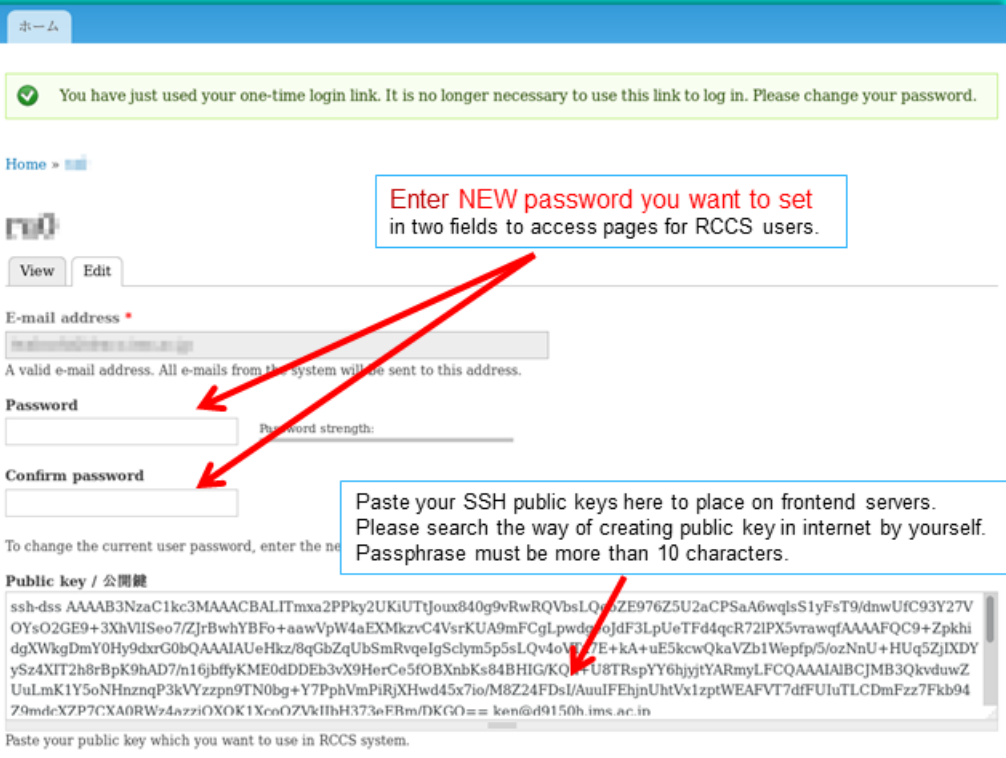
ホーム

You have just used your one-time login link. It is no longer necessary to use this link to log in. Please change your password.

Home » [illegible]

Enter NEW password you want to set
in two fields to access pages for RCCS users.

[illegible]

View Edit

E-mail address *

A valid e-mail address. All e-mails from the system will be sent to this address.

Password

Password strength:

Confirm password

Paste your SSH public keys here to place on frontend servers.
Please search the way of creating public key in internet by yourself.
Passphrase must be more than 10 characters.

To change the current user password, enter the ne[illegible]

Public key / 公開鍵

ssh-dss AAAAB3NzaC1kc3MAAACBALITmxa2PPky2UKiUTtJoux840g9vRwRQVbsLQ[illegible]ZE976Z5U2aCPSaA6wqlsS1yFsT9/dnwUfC93Y27VOYsO2GE9+3XhVlISeo7/ZJrBwhYBFo+aawVpW4aEXMkzvC4VsrKUA9mFCgLpwd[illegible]JdF3LpUeTFd4qcR72IPX5vrawqfAAAAFQC9+ZpkhidgXWkgDmY0Hy9dxrG0bQAAAIAUeHkz/8qGbZqUbSmRvqeIgSclym5p5sLQv4o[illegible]7E+kA+uE5kcwQkaVZb1Wepfp/5/ozNnU+HUq5ZjIXDYySz4XIT2h8rBpK9hAD7/n16jbffyKME0dDDEb3vX9HerCe5fOBXnbKs84BHIG/KQ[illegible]U8TRspYY6hjyjtYARmyLFCQAAAIAlBCJMB3QkvduwZUuLmK1Y5oNHnznqP3kVYzzpn9TN0bg+Y7PphVmPiRjXHwd45x7io/M8Z24FDsI/AuuIFEhjnUhtVx1zptWEAFVT7dfFUIuTLCDmFzz7Fkb94Z9mdcXZP7CXA0RWz4azziOXQK1XcoQZVkIIbH373eEBm/DKGQ== ken@d9150h.ims.ac.jp

Paste your public key which you want to use in RCCS system.